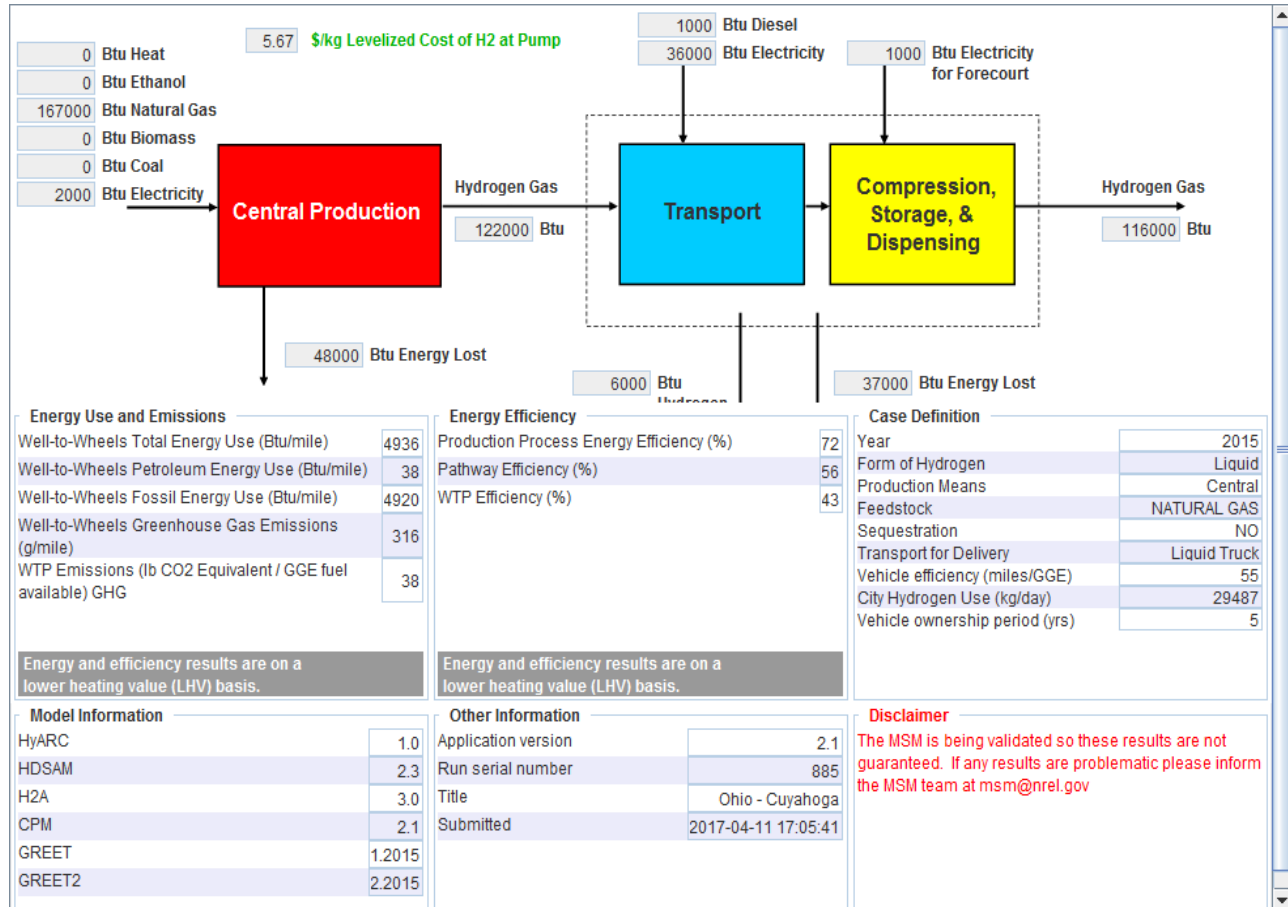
5.67 $/kg Levelized Cost of H2 at Pump

0 Btu Heat
0 Btu Ethanol
167000 Btu Natural Gas
0 Btu Biomass
0 Btu Coal
2000 Btu Electricity

1000 Btu Diesel
36000 Btu Electricity
1000 Btu Electricity for Forecourt

Central Production

Hydrogen Gas
122000 Btu

Transport

Compression, Storage, & Dispensing

Hydrogen Gas
116000 Btu

48000 Btu Energy Lost

6000 Btu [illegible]

37000 Btu Energy Lost

Energy Use and Emissions

| | |
|---|---|
| Well-to-Wheels Total Energy Use (Btu/mile) | 4936 |
| Well-to-Wheels Petroleum Energy Use (Btu/mile) | 38 |
| Well-to-Wheels Fossil Energy Use (Btu/mile) | 4920 |
| Well-to-Wheels Greenhouse Gas Emissions (g/mile) | 316 |
| WTP Emissions (lb CO2 Equivalent / GGE fuel available) GHG | 38 |

Energy and efficiency results are on a lower heating value (LHV) basis.

Energy Efficiency

| | |
|---|---|
| Production Process Energy Efficiency (%) | 72 |
| Pathway Efficiency (%) | 56 |
| WTP Efficiency (%) | 43 |

Energy and efficiency results are on a lower heating value (LHV) basis.

Case Definition

| | |
|---|---|
| Year | 2015 |
| Form of Hydrogen | Liquid |
| Production Means | Central |
| Feedstock | NATURAL GAS |
| Sequestration | NO |
| Transport for Delivery | Liquid Truck |
| Vehicle efficiency (miles/GGE) | 55 |
| City Hydrogen Use (kg/day) | 29487 |
| Vehicle ownership period (yrs) | 5 |

Model Information

| | |
|---|---|
| HyARC | 1.0 |
| HDSAM | 2.3 |
| H2A | 3.0 |
| CPM | 2.1 |
| GREET | 1.2015 |
| GREET2 | 2.2015 |

Other Information

| | |
|---|---|
| Application version | 2.1 |
| Run serial number | 885 |
| Title | Ohio - Cuyahoga |
| Submitted | 2017-04-11 17:05:41 |

Disclaimer
The MSM is being validated so these results are not guaranteed. If any results are problematic please inform the MSM team at msm@nrel.gov